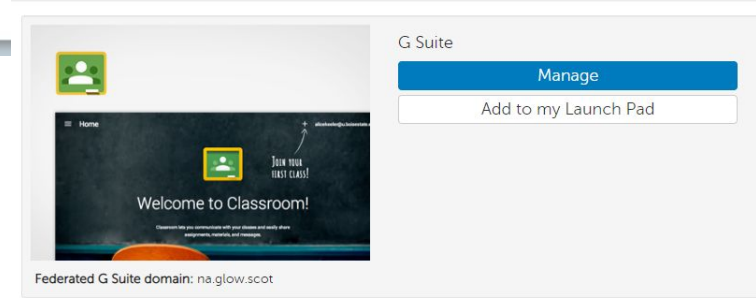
Home

+

alicekeeler@u.boisestate.edu

JOIN YOUR FIRST CLASS!

Welcome to Classroom!

Classroom lets you communicate with your classes and easily share assignments, materials, and messages.

G Suite

Manage

Add to my Launch Pad

Federated G Suite domain: na.glow.scot